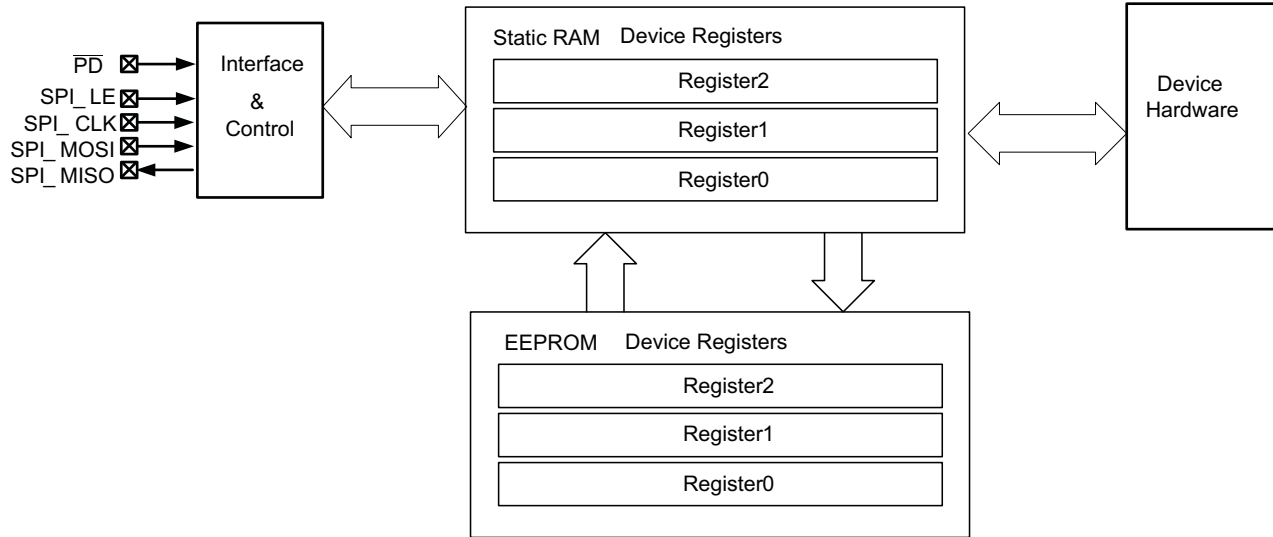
$\overline{PD}$

SPI_LE

SPI_CLK

SPI_MOSI

SPI_MISO

Interface & Control

Static RAM Device Registers

Register2

Register1

Register0

Device Hardware

EEPROM Device Registers

Register2

Register1

Register0